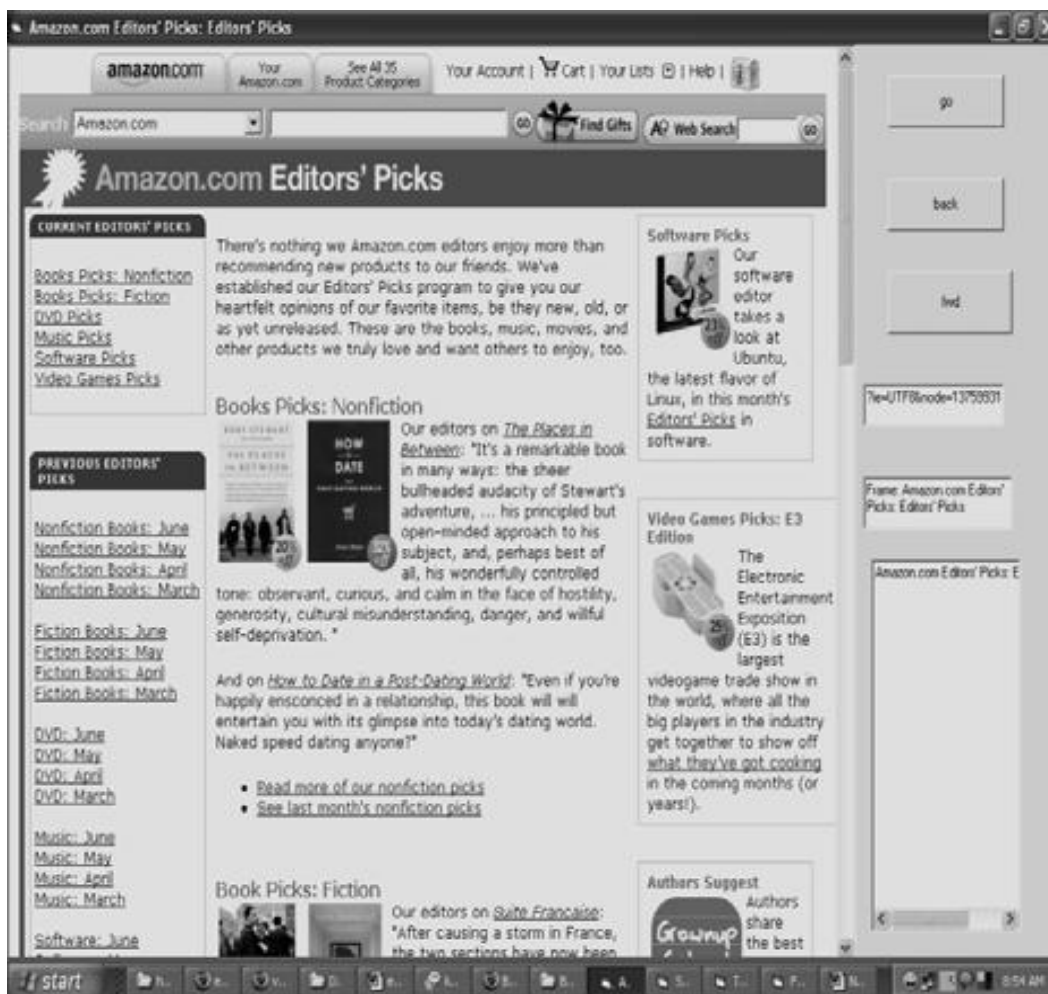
Amazon.com Editors' Picks: Editors' Picks

amazon.com | Your Amazon.com | See All 35 Product Categories | Your Account | Cart | Your Lists | Help |

Search Amazon.com GO Find Gifts A9 Web Search GO

Amazon.com Editors' Picks

CURRENT EDITORS' PICKS

Books Picks: Nonfiction
Books Picks: Fiction
DVD Picks
Music Picks
Software Picks
Video Games Picks

PREVIOUS EDITORS' PICKS

Nonfiction Books: June
Nonfiction Books: May
Nonfiction Books: April
Nonfiction Books: March

Fiction Books: June
Fiction Books: May
Fiction Books: April
Fiction Books: March

DVD: June
DVD: May
DVD: April
DVD: March

Music: June
Music: May
Music: April
Music: March

Software: June

There's nothing we Amazon.com editors enjoy more than recommending new products to our friends. We've established our Editors' Picks program to give you our heartfelt opinions of our favorite items, be they new, old, or as yet unreleased. These are the books, music, movies, and other products we truly love and want others to enjoy, too.

Books Picks: Nonfiction

Our editors on The Places in Between: "It's a remarkable book in many ways: the sheer bullheaded audacity of Stewart's adventure, ... his principled but open-minded approach to his subject, and, perhaps best of all, his wonderfully controlled tone: observant, curious, and calm in the face of hostility, generosity, cultural misunderstanding, danger, and willful self-deprivation. "

And on How to Date in a Post-Dating World: "Even if you're happily ensconced in a relationship, this book will will entertain you with its glimpse into today's dating world. Naked speed dating anyone?"

• Read more of our nonfiction picks
• See last month's nonfiction picks

Book Picks: Fiction

Our editors on Suite Francaise: "After causing a storm in France, the two sections have now been

Software Picks

Our software editor takes a look at Ubuntu, the latest flavor of Linux, in this month's Editors' Picks in software.

Video Games Picks: E3 Edition

The Electronic Entertainment Exposition (E3) is the largest videogame trade show in the world, where all the big players in the industry get together to show off what they've got cooking in the coming months (or years!).

Authors Suggest

Authors share the best

go

back

fwd

?ie=UTF8&node=13758931

Frame: Amazon.com Editors' Picks: Editors' Picks

Amazon.com Editors' Picks: E

start

8:54 AM